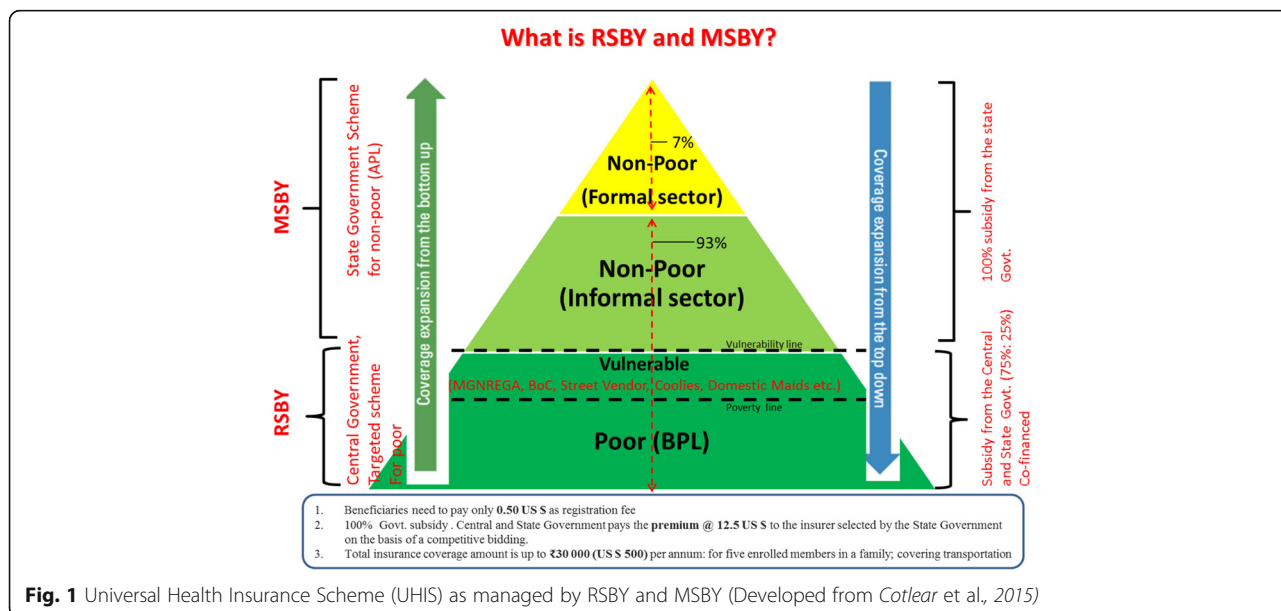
What is RSBY and MSBY?

MSBY

State Government Scheme for non-poor (APL)

Coverage expansion from the bottom up

7%

Non-Poor

(Formal sector)

93%

Non-Poor

(Informal sector)

Vulnerability line

Vulnerable

(MGNREGA, BoC, Street Vendor, Coolies, Domestic Maids etc.)

Poverty line

Poor (BPL)

Coverage expansion from the top down

100% subsidy from the state Govt.

RSBY

Central Government, Targeted scheme For poor

Subsidy from the Central and State Govt. (75%: 25%) Co-financed

1. Beneficiaries need to pay only **0.50 US $** as registration fee
2. 100% Govt. subsidy . Central and State Government pays the **premium @ 12.5 US $** to the insurer selected by the State Government on the basis of a competitive bidding.
3. Total insurance coverage amount is up to **₹30 000 (US $ 500)** per annum: for five enrolled members in a family; covering transportation

**Fig. 1** Universal Health Insurance Scheme (UHIS) as managed by RSBY and MSBY (Developed from *Cotlear* et al., *2015)*